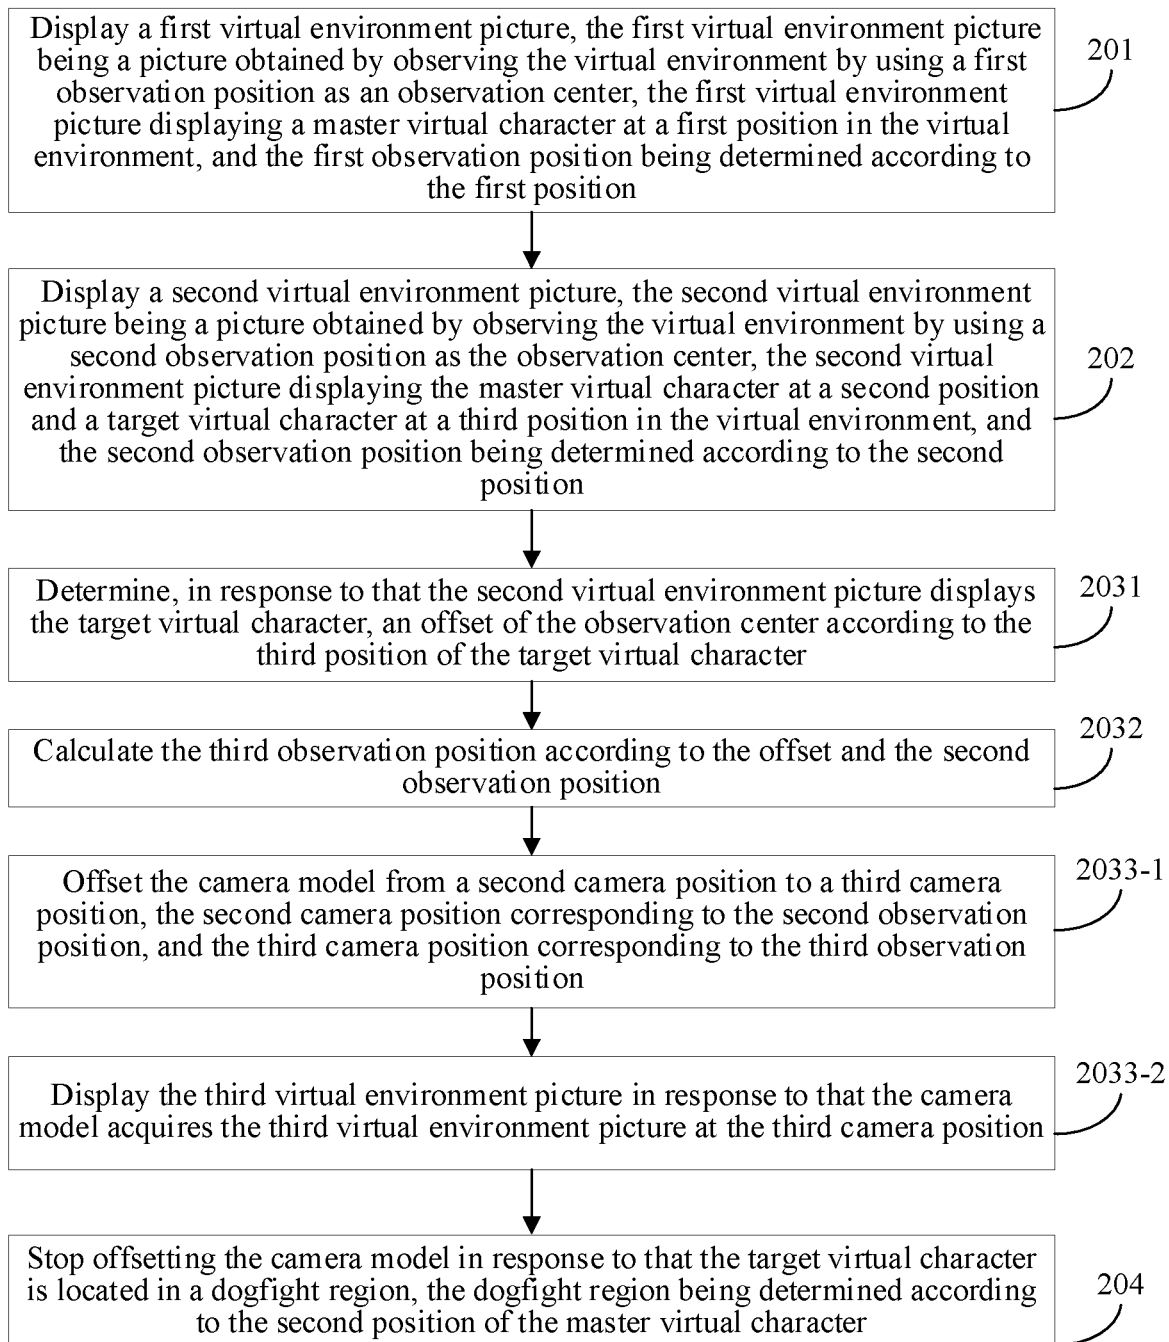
Display a first virtual environment picture, the first virtual environment picture being a picture obtained by observing the virtual environment by using a first observation position as an observation center, the first virtual environment picture displaying a master virtual character at a first position in the virtual environment, and the first observation position being determined according to the first position

201

Display a second virtual environment picture, the second virtual environment picture being a picture obtained by observing the virtual environment by using a second observation position as the observation center, the second virtual environment picture displaying the master virtual character at a second position and a target virtual character at a third position in the virtual environment, and the second observation position being determined according to the second position

202

Determine, in response to that the second virtual environment picture displays the target virtual character, an offset of the observation center according to the third position of the target virtual character

2031

Calculate the third observation position according to the offset and the second observation position

2032

Offset the camera model from a second camera position to a third camera position, the second camera position corresponding to the second observation position, and the third camera position corresponding to the third observation position

2033-1

Display the third virtual environment picture in response to that the camera model acquires the third virtual environment picture at the third camera position

2033-2

Stop offsetting the camera model in response to that the target virtual character is located in a dogfight region, the dogfight region being determined according to the second position of the master virtual character

204